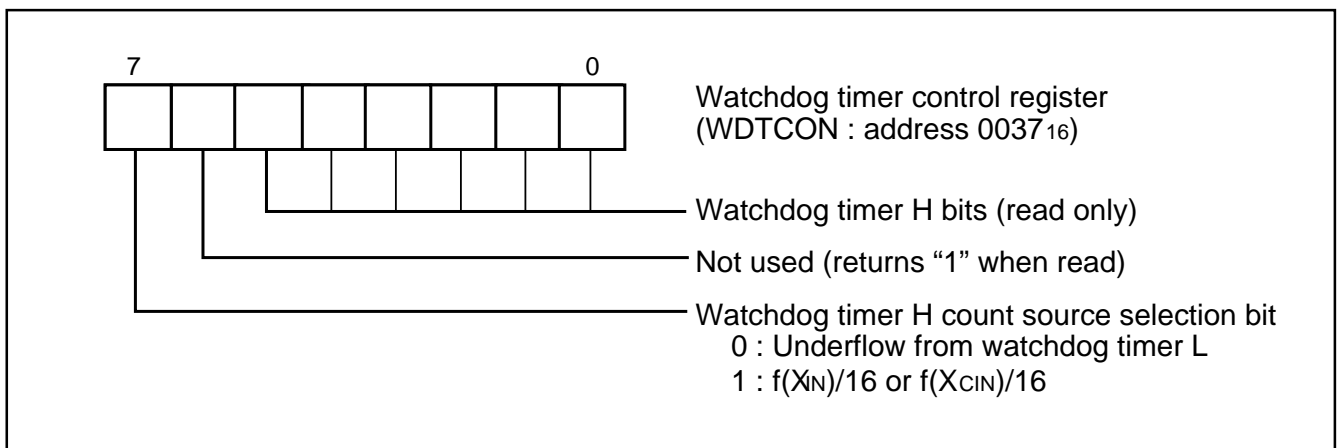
7

0

Watchdog timer control register (WDTCON : address $0037_{16}$)

Watchdog timer H bits (read only)

Not used (returns “1” when read)

Watchdog timer H count source selection bit
0 : Underflow from watchdog timer L
1 : $f(X_{IN})/16$ or $f(X_{CIN})/16$